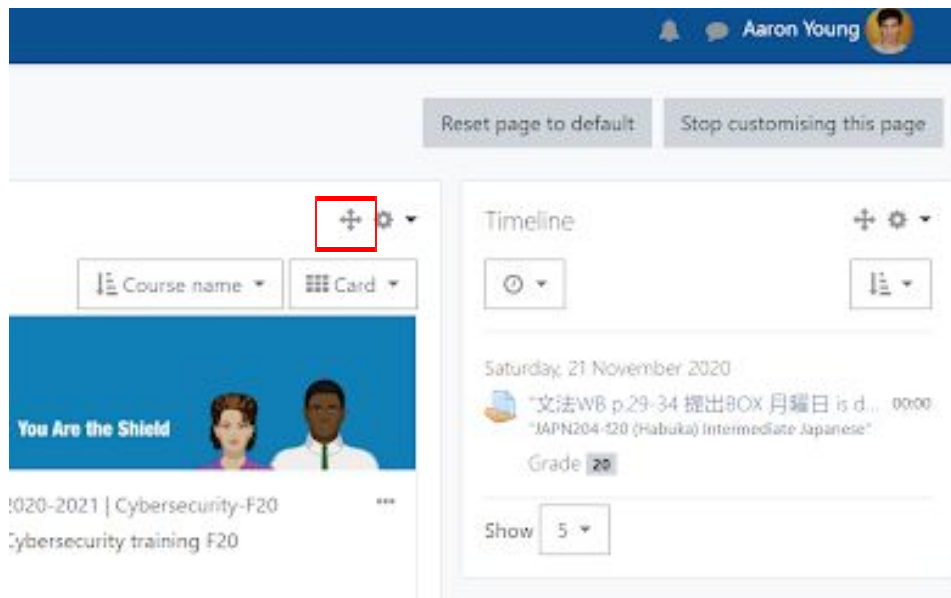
Aaron Young

Reset page to default

Stop customising this page

Course name

Card

You Are the Shield

2020-2021 | Cybersecurity-F20

ybersecurity training F20

Timeline

Saturday, 21 November 2020

"文法WB p.29-34 提出BOX 月曜日 is d...

00:00

"JAPN204-f20 (Habuka) Intermediate Japanese"

Grade 20

Show 5